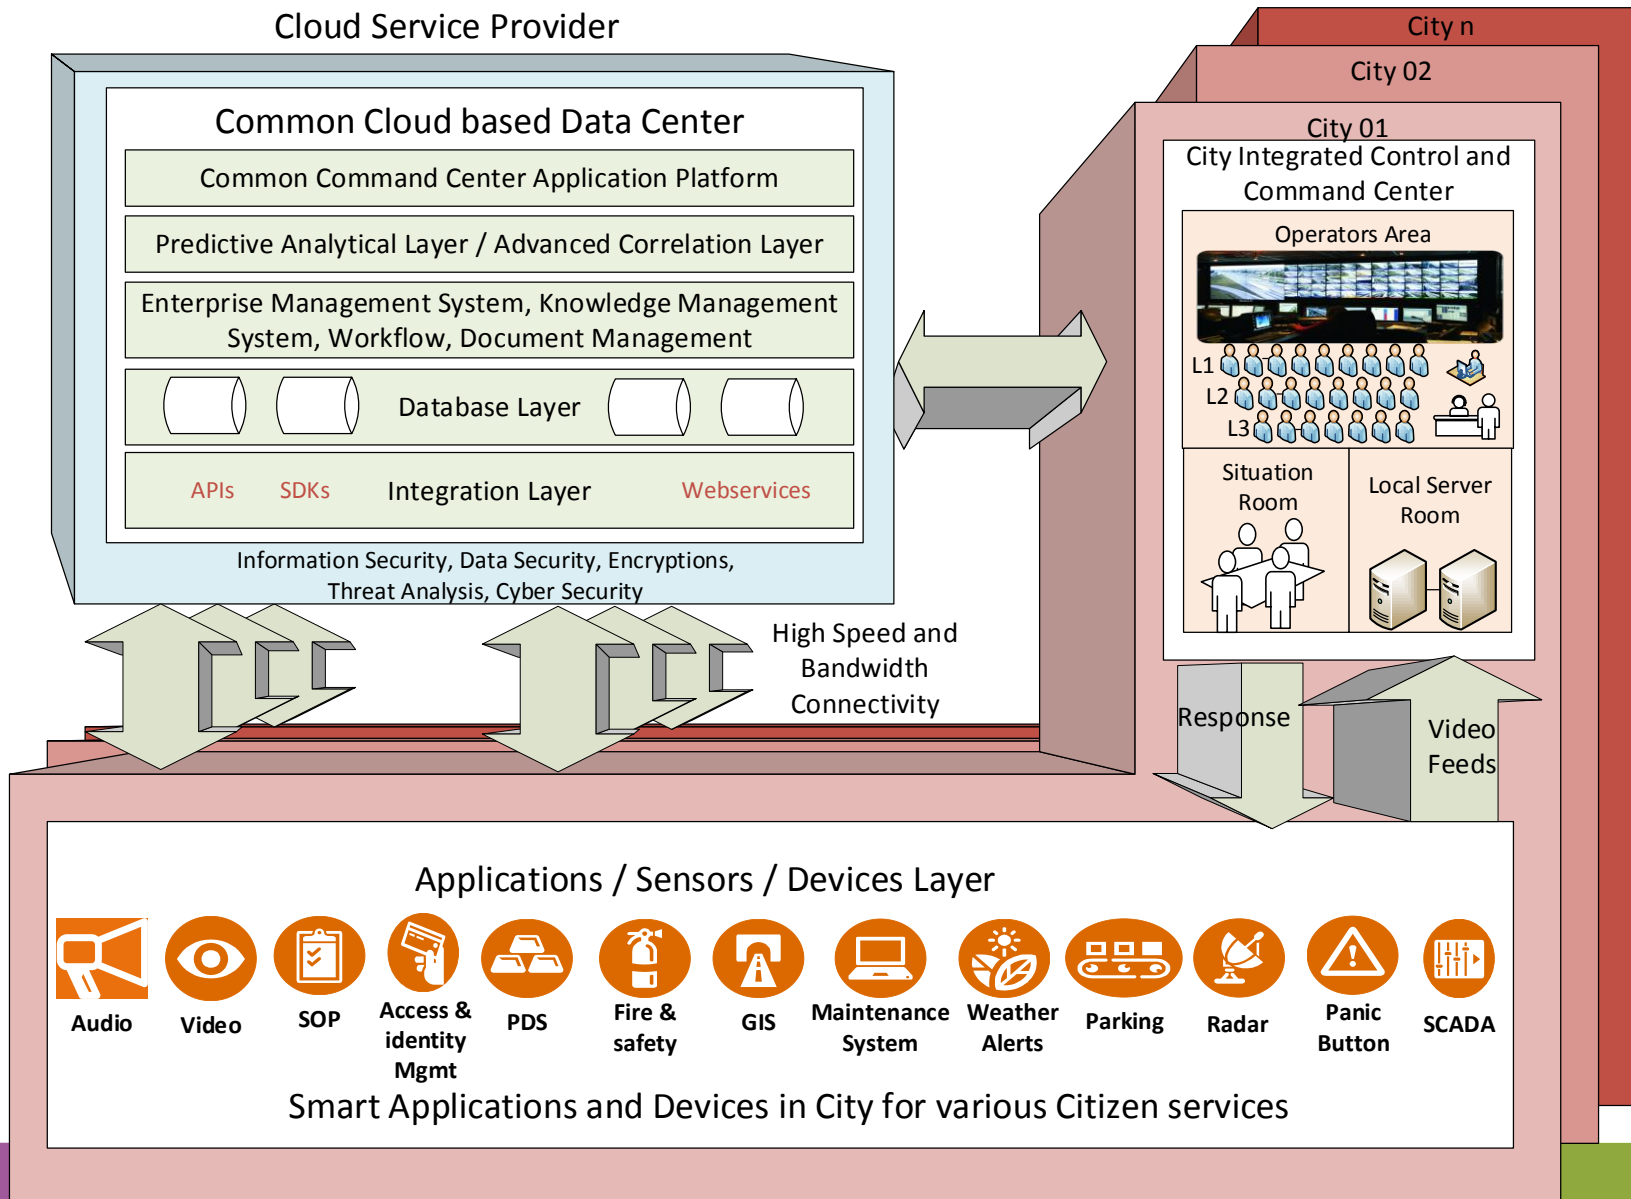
Cloud Service Provider

Common Cloud based Data Center

Common Command Center Application Platform

Predictive Analytical Layer / Advanced Correlation Layer

Enterprise Management System, Knowledge Management System, Workflow, Document Management

Database Layer

APIs SDKs Integration Layer Webservices

Information Security, Data Security, Encryptions, Threat Analysis, Cyber Security

City n

City 02

City 01

City Integrated Control and Command Center

Operators Area

L1

L2

L3

Situation Room

Local Server Room

High Speed and Bandwidth Connectivity

Response

Video Feeds

Applications / Sensors / Devices Layer

Audio Video SOP Access & identity Mgmt PDS Fire & safety GIS Maintenance System Weather Alerts Parking Radar Panic Button SCADA

Smart Applications and Devices in City for various Citizen services